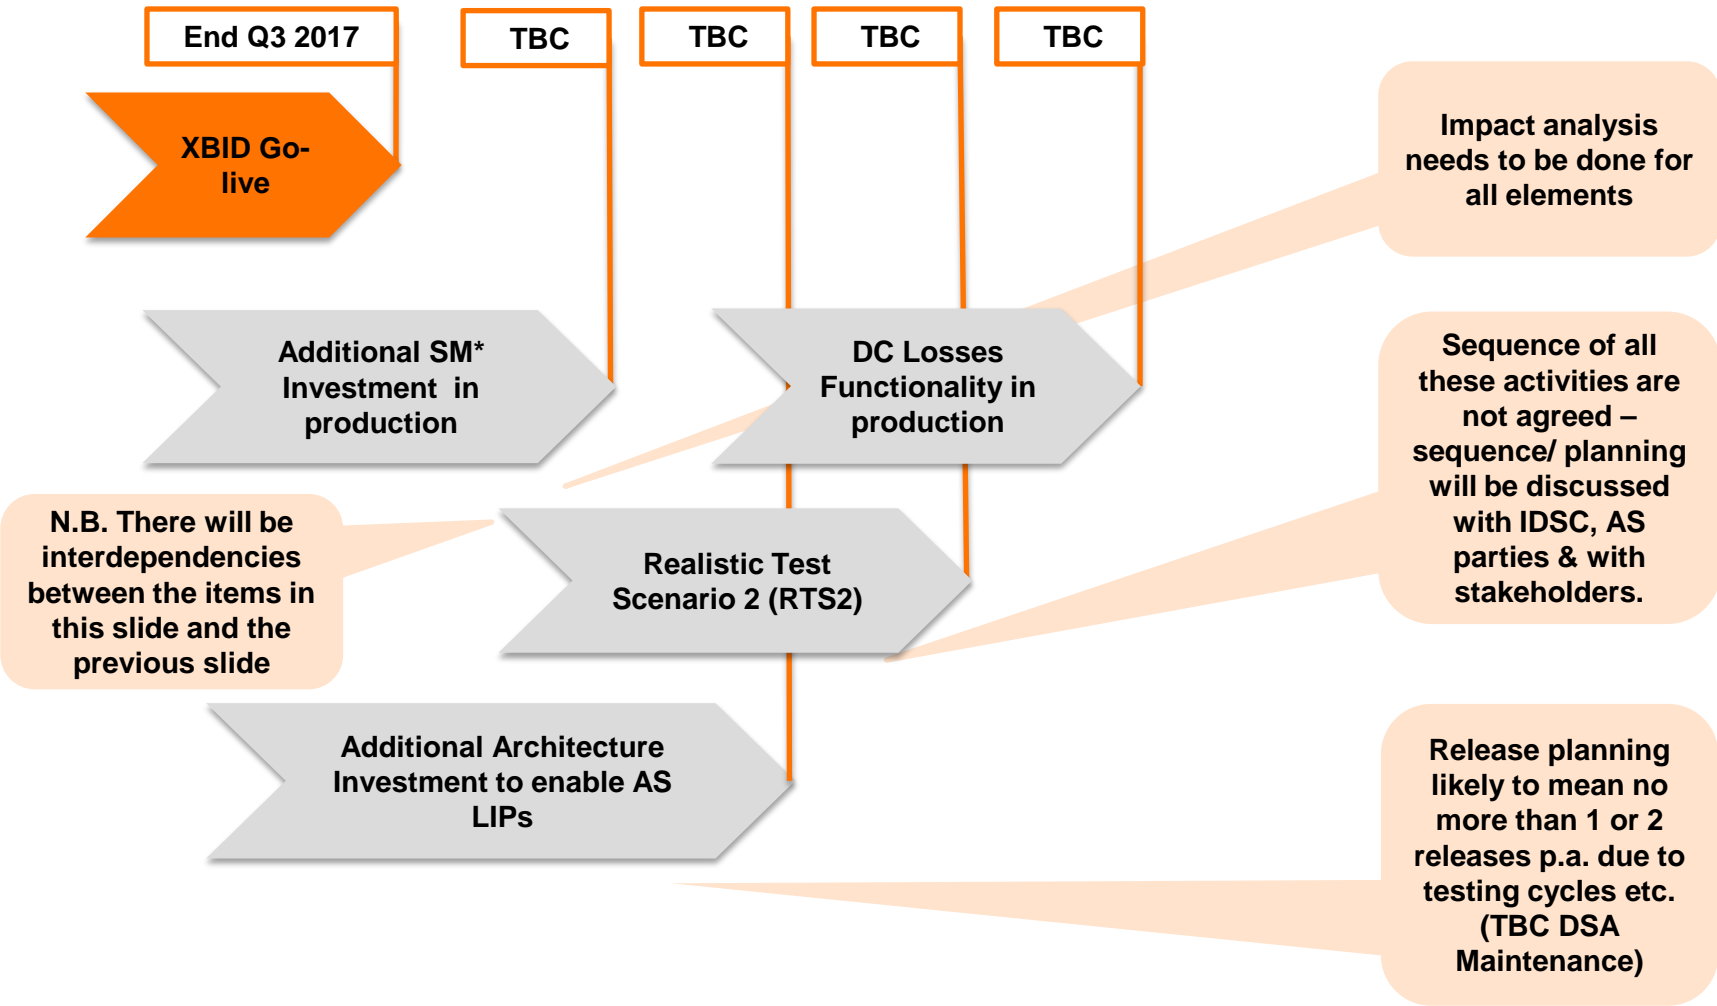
End Q3 2017

TBC

TBC

TBC

TBC

XBID Go-live

Impact analysis needs to be done for all elements

Additional SM* Investment in production

DC Losses Functionality in production

Sequence of all these activities are not agreed – sequence/ planning will be discussed with IDSC, AS parties & with stakeholders.

N.B. There will be interdependencies between the items in this slide and the previous slide

Realistic Test Scenario 2 (RTS2)

Additional Architecture Investment to enable AS LIPs

Release planning likely to mean no more than 1 or 2 releases p.a. due to testing cycles etc. (TBC DSA Maintenance)